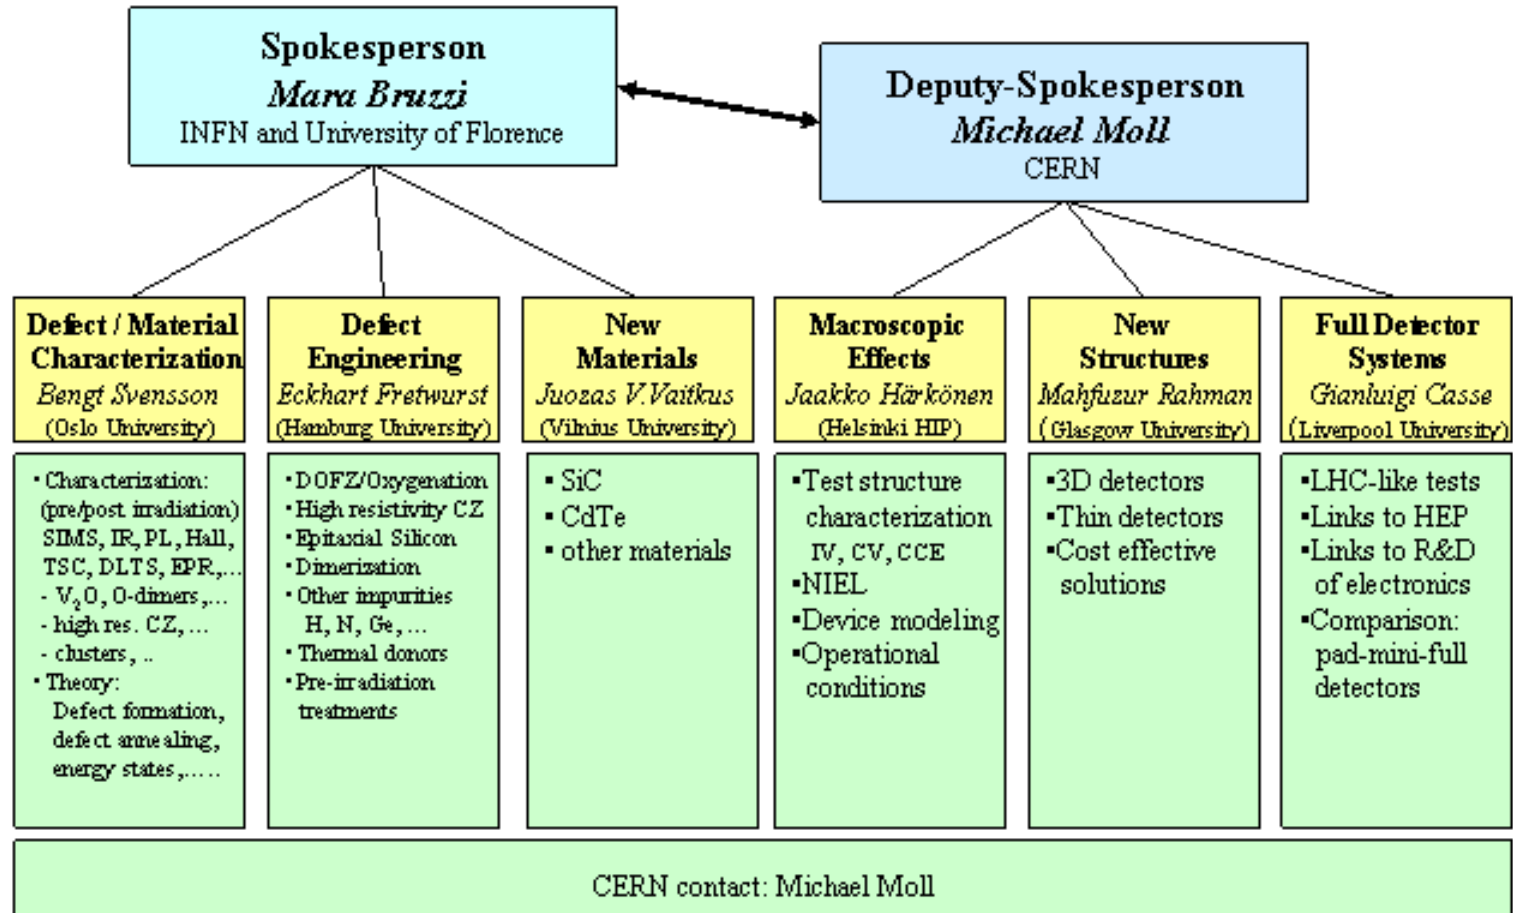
Spokesperson
Mara Bruzzi
INFN and University of Florence

Deputy-Spokesperson
Michael Moll
CERN

Defect / Material Characterization
Bengt Svensson
(Oslo University)

Defect Engineering
Eckhart Fretwurst
(Hamburg University)

New Materials
Juozas V.Vaitkus
(Vilnius University)

Macroscopic Effects
Jaakko Härkönen
(Helsinki HIP)

New Structures
Mahfuzur Rahman
(Glasgow University)

Full Detector Systems
Gianluigi Casse
(Liverpool University)

• Characterization: (pre/post irradiation) SIMS, IR, PL, Hall, TSC, DLTS, EPR,...
- $V_2O$, O-dimers,...
- high res. CZ, ...
- clusters, ..
• Theory: Defect formation, defect annealing, energy states,....

•DOFZ/Oxygenation
•High resistivity CZ
•Epitaxial Silicon
•Dimerization
•Other impurities H, N, Ge, ...
•Thermal donors
•Pre-irradiation treatments

• SiC
• CdTe
• other materials

•Test structure characterization IV, CV, CCE
•NIEL
•Device modeling
•Operational conditions

•3D detectors
•Thin detectors
•Cost effective solutions

•LHC-like tests
•Links to HEP
•Links to R&D of electronics
•Comparison: pad-mini-full detectors

CERN contact: Michael Moll